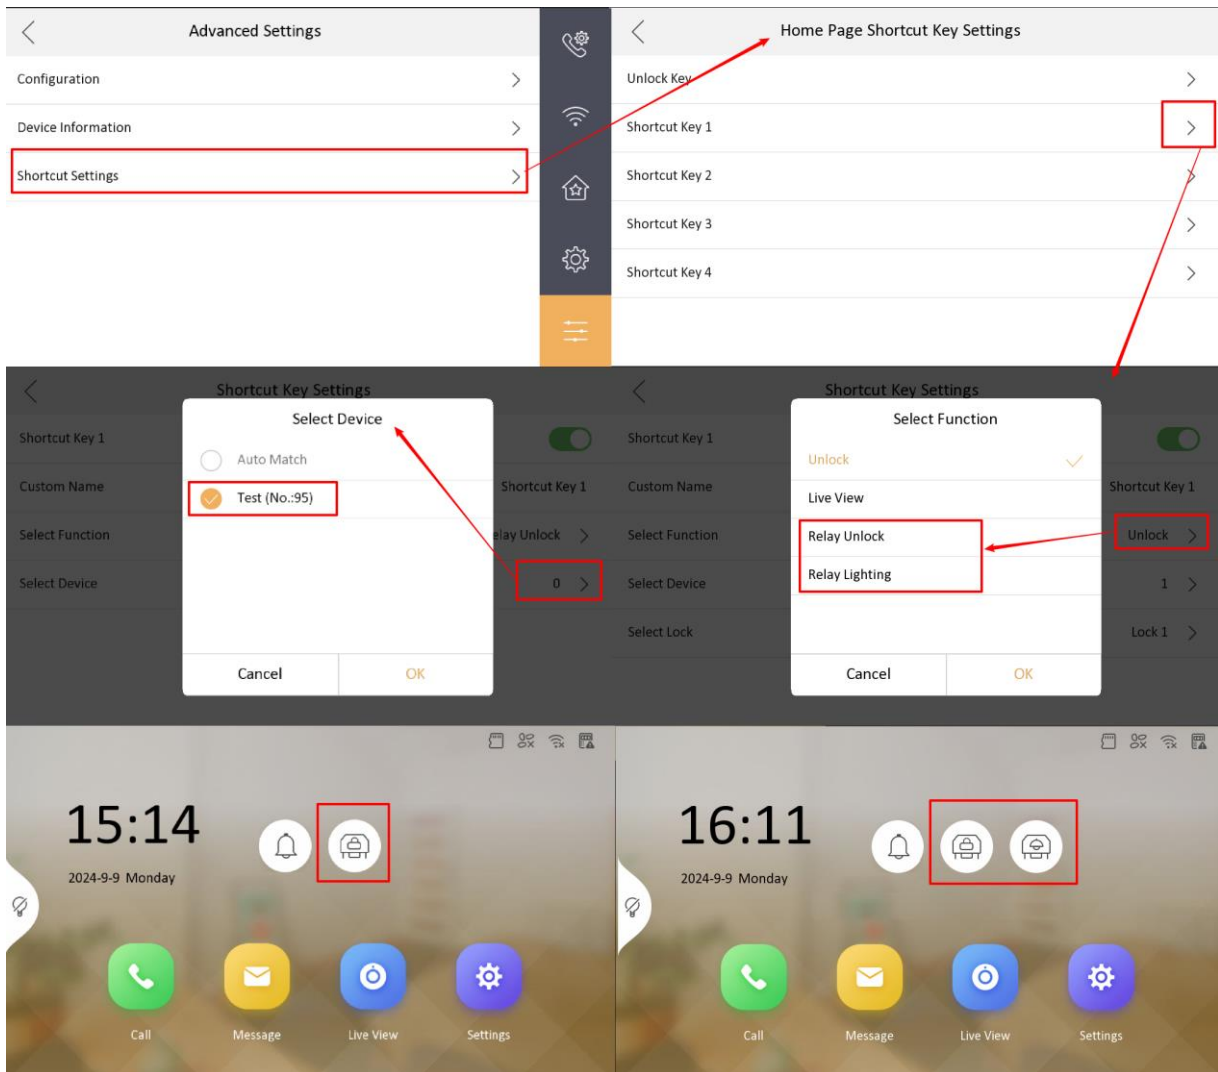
Advanced Settings

Configuration

Device Information

Shortcut Settings

Home Page Shortcut Key Settings

Unlock Key

Shortcut Key 1

Shortcut Key 2

Shortcut Key 3

Shortcut Key 4

Shortcut Key Settings

Shortcut Key 1

Custom Name

Select Function

Select Device

Select Device

Auto Match

Test (No.:95)

Shortcut Key 1

elay Unlock

0

Cancel

OK

Shortcut Key Settings

Shortcut Key 1

Custom Name

Select Function

Select Device

Select Lock

Select Function

Unlock

Live View

Relay Unlock

Relay Lighting

Shortcut Key 1

Unlock

1

Lock 1

Cancel

OK

15:14

2024-9-9 Monday

Call

Message

Live View

Settings

16:11

2024-9-9 Monday

Call

Message

Live View

Settings